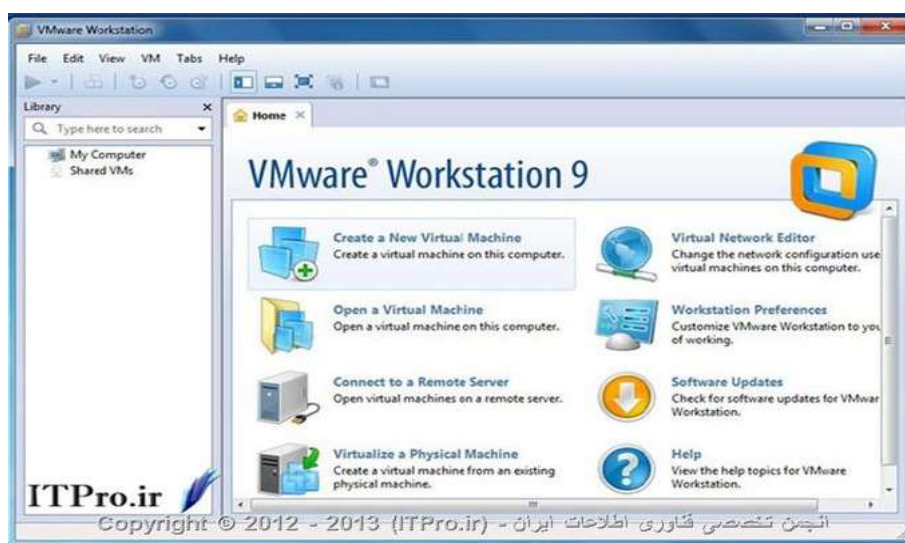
VMware Workstation

File Edit View VM Tabs Help

Library

Type here to search

My Computer
Shared VMs

Home

VMware® Workstation 9

Create a New Virtual Machine
Create a virtual machine on this computer.

Virtual Network Editor
Change the network configuration use virtual machines on this computer.

Open a Virtual Machine
Open a virtual machine on this computer.

Workstation Preferences
Customize VMware Workstation to you of working.

Connect to a Remote Server
Open virtual machines on a remote server.

Software Updates
Check for software updates for VMwar Workstation.

Virtualize a Physical Machine
Create a virtual machine from an existing physical machine.

Help
View the help topics for VMware Workstation.

ITPro.ir

Copyright © 2012 - 2013 (ITPro.ir) - انجمن تخصصی فناوری اطلاعات ایران